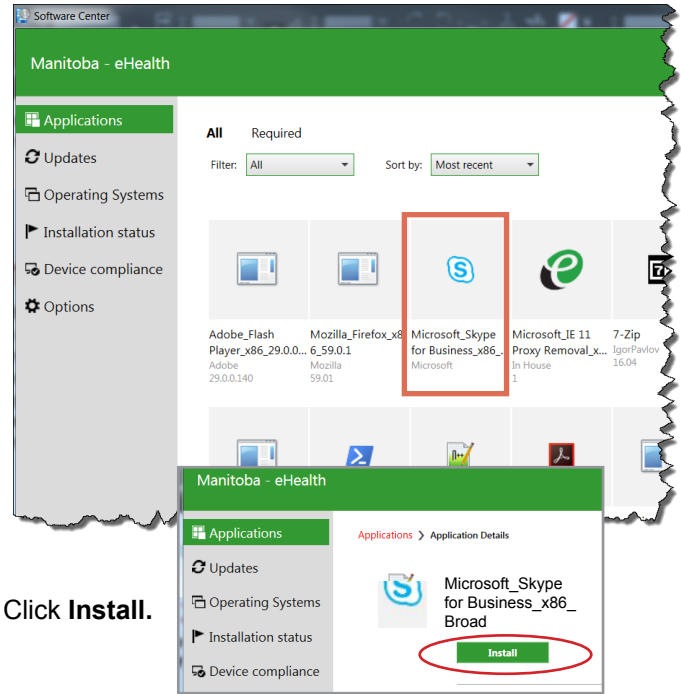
Software Center

Manitoba - eHealth

Applications
Updates
Operating Systems
Installation status
Device compliance
Options

All Required

Filter: All

Sort by: Most recent

Adobe_Flash Player_x86_29.0.0...
Adobe
29.0.0.140

Mozilla_Firefox_x86_59.0.1
Mozilla
59.01

Microsoft_Skype for Business_x86_...
Microsoft

Microsoft_IE 11 Proxy Removal_x...
In House
1

7-Zip
IgorPavlov
16.04

Manitoba - eHealth

Applications
Updates
Operating Systems
Installation status
Device compliance

Applications > Application Details

Microsoft_Skype for Business_x86_Broad

Install

Click **Install.**